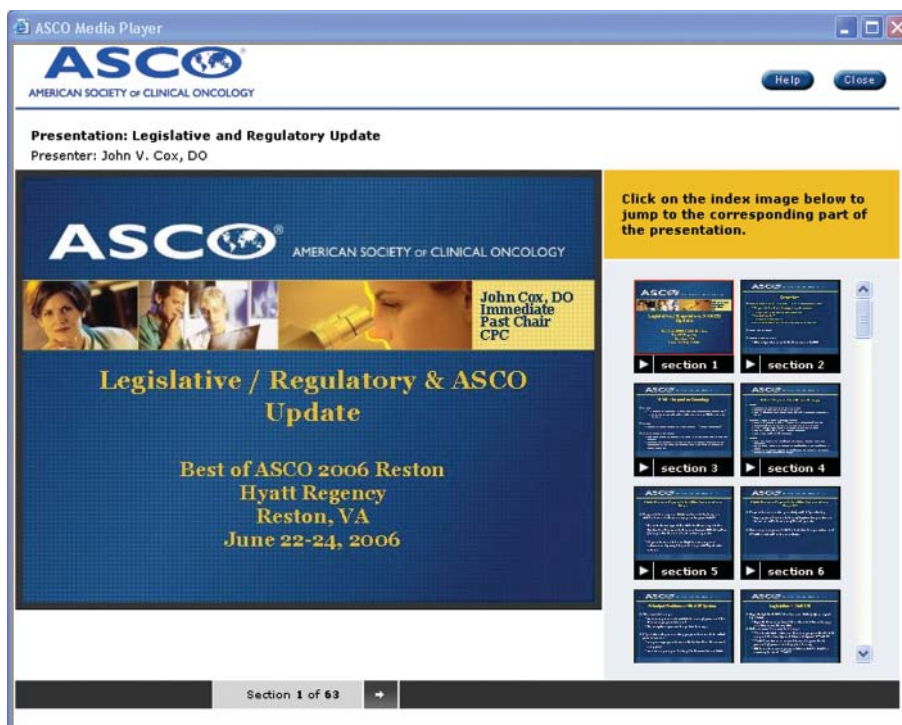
ASCO Media Player

ASCO
AMERICAN SOCIETY OF CLINICAL ONCOLOGY

Help Close

Presentation: Legislative and Regulatory Update
Presenter: John V. Cox, DO

ASCO AMERICAN SOCIETY OF CLINICAL ONCOLOGY

John Cox, DO
Immediate Past Chair
CPC

Legislative / Regulatory & ASCO Update

Best of ASCO 2006 Reston
Hyatt Regency
Reston, VA
June 22-24, 2006

Click on the index image below to jump to the corresponding part of the presentation.

section 1
section 2
section 3
section 4
section 5
section 6

Section 1 of 63